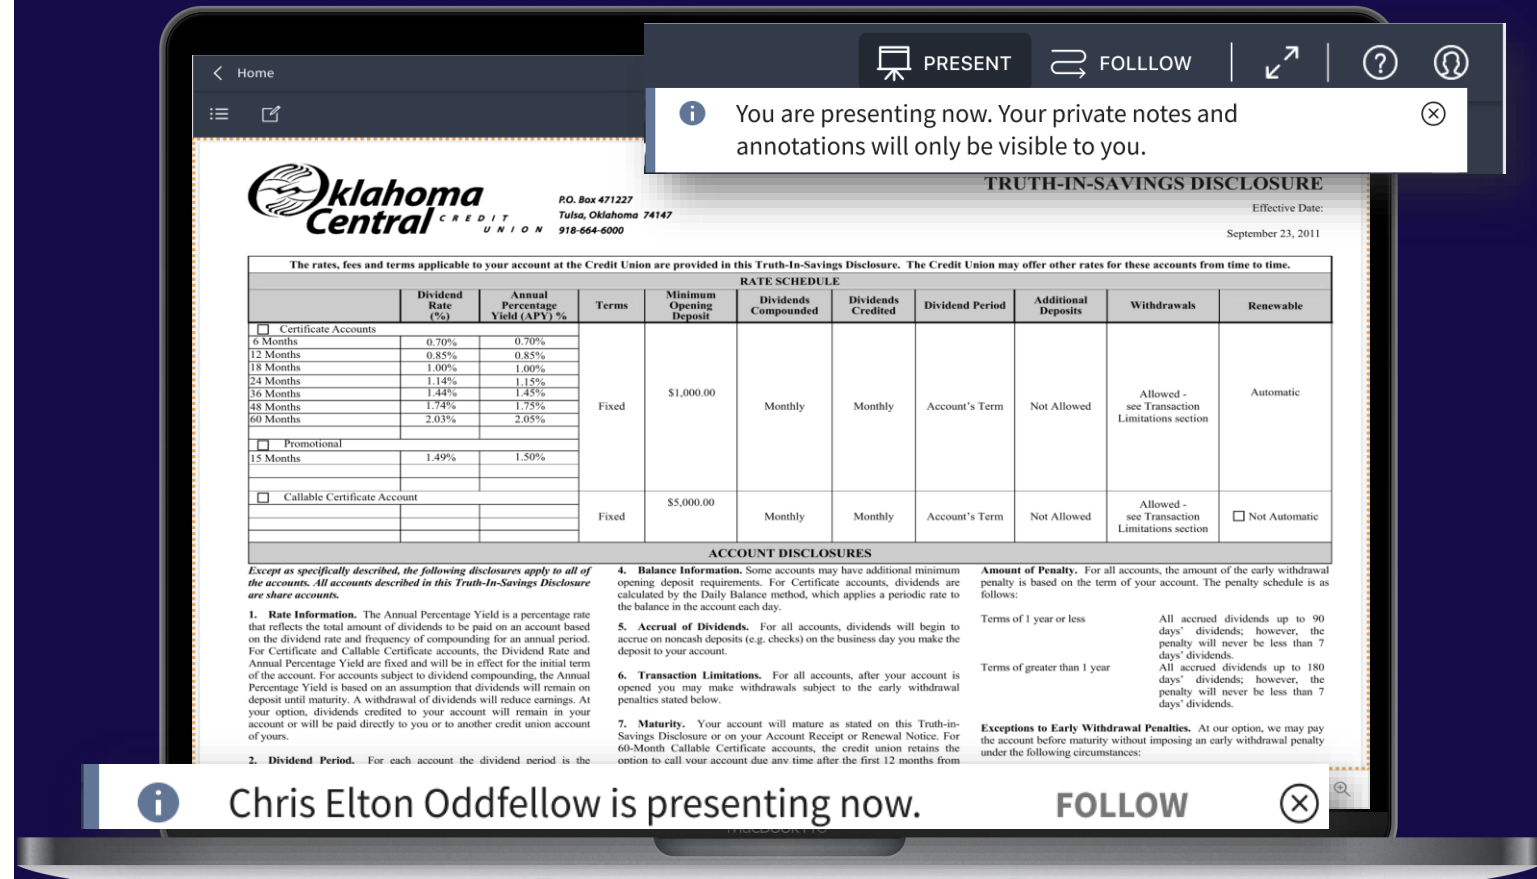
Home

PRESENT FOLLLOW

You are presenting now. Your private notes and annotations will only be visible to you.

Oklahoma Central CREDIT UNION

P.O. Box 471227
Tulsa, Oklahoma 74147
918-664-6000

TRUTH-IN-SAVINGS DISCLOSURE

Effective Date:

September 23, 2011

The rates, fees and terms applicable to your account at the Credit Union are provided in this Truth-In-Savings Disclosure. The Credit Union may offer other rates for these accounts from time to time.

RATE SCHEDULE

| | Dividend Rate (%) | Annual Percentage Yield (APY) % | Terms | Minimum Opening Deposit | Dividends Compounded | Dividends Credited | Dividend Period | Additional Deposits | Withdrawals | Renewable |
|---|---|---|---|---|---|---|---|---|---|---|
| ☐ Certificate Accounts | | | | | | | | | | |
| 6 Months | 0.70% | 0.70% | | | | | | | | |
| 12 Months | 0.85% | 0.85% | | | | | | | | |
| 18 Months | 1.00% | 1.00% | | | | | | | | |
| 24 Months | 1.14% | 1.15% | Fixed | $1,000.00 | Monthly | Monthly | Account's Term | Not Allowed | Allowed - see Transaction Limitations section | Automatic |
| 36 Months | 1.44% | 1.45% | | | | | | | | |
| 48 Months | 1.74% | 1.75% | | | | | | | | |
| 60 Months | 2.03% | 2.05% | | | | | | | | |
| ☐ Promotional | | | | | | | | | | |
| 15 Months | 1.49% | 1.50% | | | | | | | | |
| ☐ Callable Certificate Account | | | Fixed | $5,000.00 | Monthly | Monthly | Account's Term | Not Allowed | Allowed - see Transaction Limitations section | ☐ Not Automatic |

ACCOUNT DISCLOSURES

Except as specifically described, the following disclosures apply to all of the accounts. All accounts described in this Truth-In-Savings Disclosure are share accounts.

1. Rate Information. The Annual Percentage Yield is a percentage rate that reflects the total amount of dividends to be paid on an account based on the dividend rate and frequency of compounding for an annual period. For Certificate and Callable Certificate accounts, the Dividend Rate and Annual Percentage Yield are fixed and will be in effect for the initial term of the account. For accounts subject to dividend compounding, the Annual Percentage Yield is based on an assumption that dividends will remain on deposit until maturity. A withdrawal of dividends will reduce earnings. At your option, dividends credited to your account will remain in your account or will be paid directly to you or to another credit union account of yours.

2. Dividend Period. For each account the dividend period is the

4. Balance Information. Some accounts may have additional minimum opening deposit requirements. For Certificate accounts, dividends are calculated by the Daily Balance method, which applies a periodic rate to the balance in the account each day.

5. Accrual of Dividends. For all accounts, dividends will begin to accrue on noncash deposits (e.g. checks) on the business day you make the deposit to your account.

6. Transaction Limitations. For all accounts, after your account is opened you may make withdrawals subject to the early withdrawal penalties stated below.

7. Maturity. Your account will mature as stated on this Truth-in-Savings Disclosure or on your Account Receipt or Renewal Notice. For 60-Month Callable Certificate accounts, the credit union retains the option to call your account due any time after the first 12 months from

Amount of Penalty. For all accounts, the amount of the early withdrawal penalty is based on the term of your account. The penalty schedule is as follows:

Terms of 1 year or less — All accrued dividends up to 90 days' dividends; however, the penalty will never be less than 7 days' dividends.

Terms of greater than 1 year — All accrued dividends up to 180 days' dividends; however, the penalty will never be less than 7 days' dividends.

Exceptions to Early Withdrawal Penalties. At our option, we may pay the account before maturity without imposing an early withdrawal penalty under the following circumstances:

Chris Elton Oddfellow is presenting now. FOLLOW